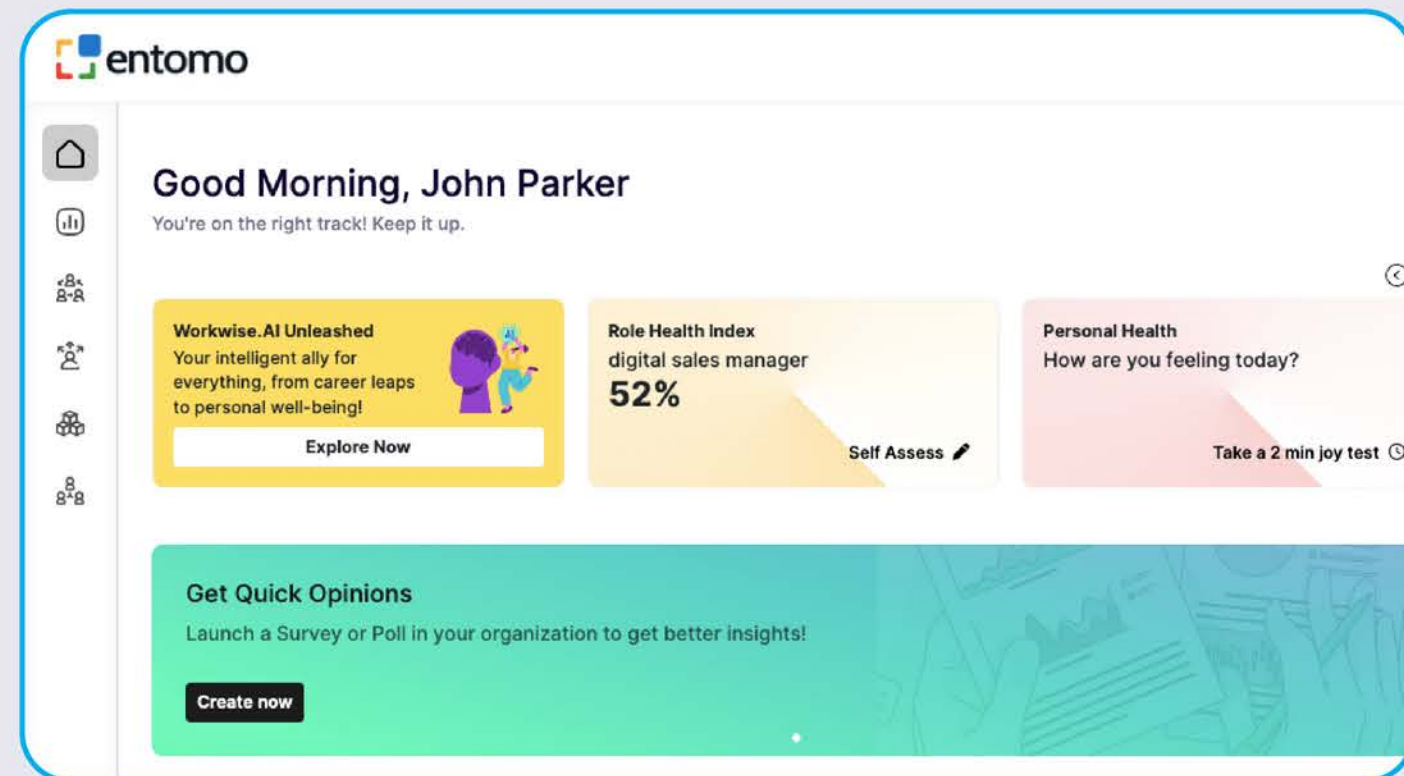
entomo

Good Morning, John Parker

You're on the right track! Keep it up.

Workwise.AI Unleashed
Your intelligent ally for everything, from career leaps to personal well-being!

AI

Explore Now

Role Health Index
digital sales manager
52%

Self Assess

Personal Health
How are you feeling today?

Take a 2 min joy test

Get Quick Opinions
Launch a Survey or Poll in your organization to get better insights!

Create now